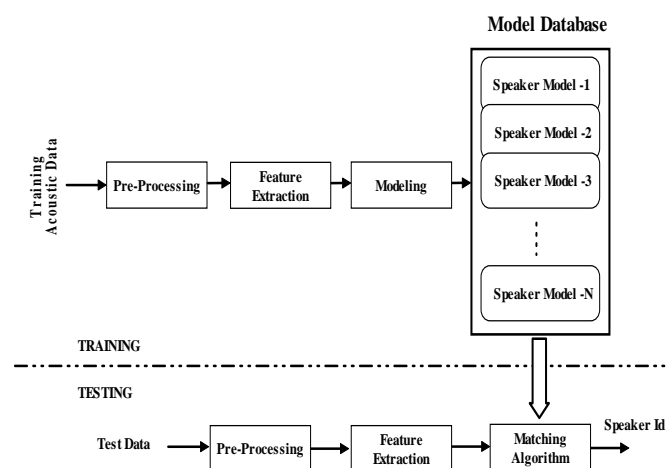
Model Database

Training Acoustic Data

Pre-Processing

Feature Extraction

Modeling

Speaker Model -1

Speaker Model -2

Speaker Model -3

Speaker Model -N

TRAINING

TESTING

Test Data

Pre-Processing

Feature Extraction

Matching Algorithm

Speaker Id